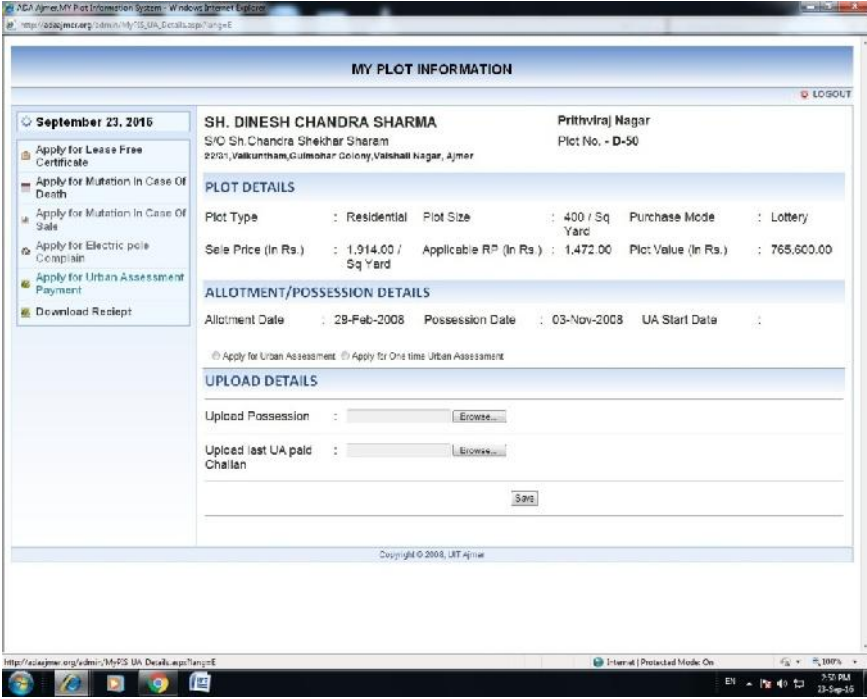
ADA Ajmer.MY Plot Information System - Windows Internet Explorer
http://adaajmer.org/admin/MyPIS_UA_Details.aspx?lang=E

MY PLOT INFORMATION

LOGOUT

September 23, 2016

Apply for Lease Free Certificate
Apply for Mutation In Case Of Death
Apply for Mutation In Case Of Sale
Apply for Electric pole Complain
Apply for Urban Assessment Payment
Download Reciept

SH. DINESH CHANDRA SHARMA
S/O Sh.Chandra Shekhar Sharam
22/31,Vaikuntham,Gulmohar Colony,Vaishali Nagar, Ajmer

Prithviraj Nagar
Plot No. - D-50

PLOT DETAILS

| Plot Type | : Residential | Plot Size | : 400 / Sq Yard | Purchase Mode | : Lottery |
|---|---|---|---|---|---|
| Sale Price (In Rs.) | : 1,914.00 / Sq Yard | Applicable RP (In Rs.) | : 1,472.00 | Plot Value (In Rs.) | : 765,600.00 |

ALLOTMENT/POSSESSION DETAILS

| Allotment Date | : 29-Feb-2008 | Possession Date | : 03-Nov-2008 | UA Start Date | : |
|---|---|---|---|---|---|

Apply for Urban Assessment Apply for One time Urban Assessment

UPLOAD DETAILS

Upload Possession : Browse...

Upload last UA paid Challan : Browse...

Save

Copyright © 2008, UIT Ajmer

http://adaajmer.org/admin/MyPIS_UA_Details.aspx?lang=E
Internet | Protected Mode: On
100%
EN
2:52 PM
23-Sep-16